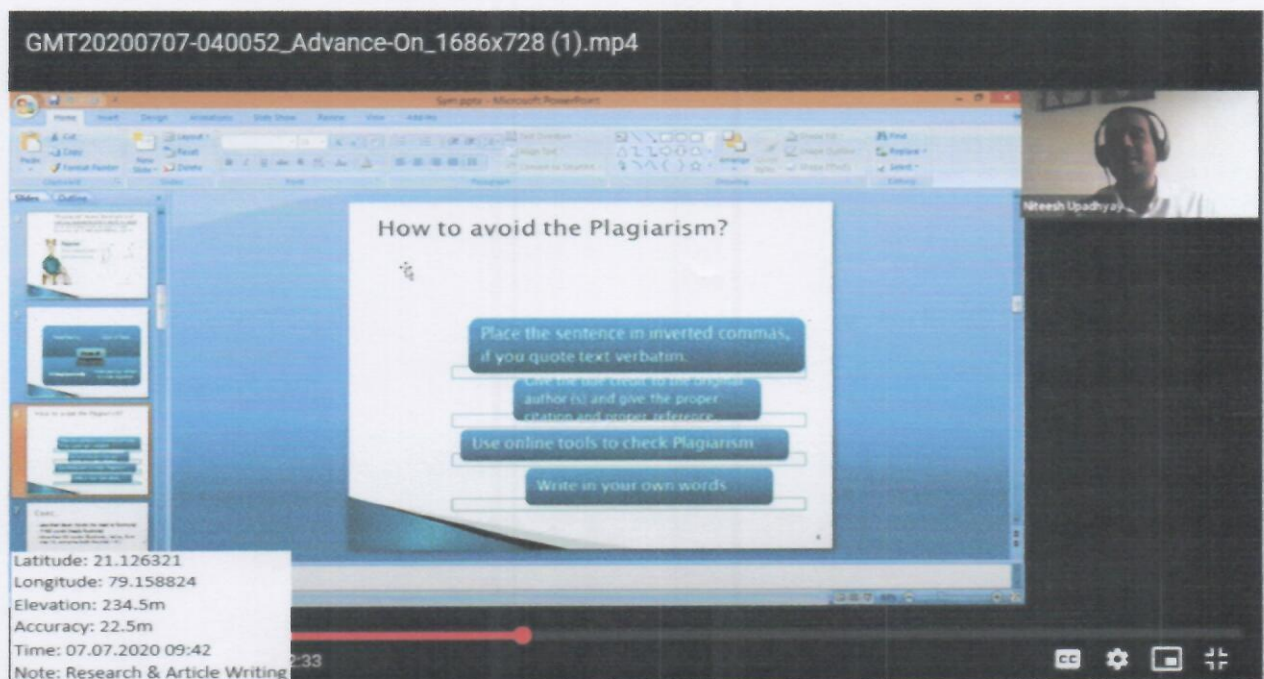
GMT20200707-040052_Advance-On_1686x728 (1).mp4

Niteesh Upadhyay

How to avoid the Plagiarism?

Place the sentence in inverted commas, if you quote text verbatim.

Give the due credit to the original author (s) and give the proper citation and proper reference

Use online tools to check Plagiarism

Write in your own words

Latitude: 21.126321
Longitude: 79.158824
Elevation: 234.5m
Accuracy: 22.5m
Time: 07.07.2020 09:42
Note: Research & Article Writing

2:33

CC